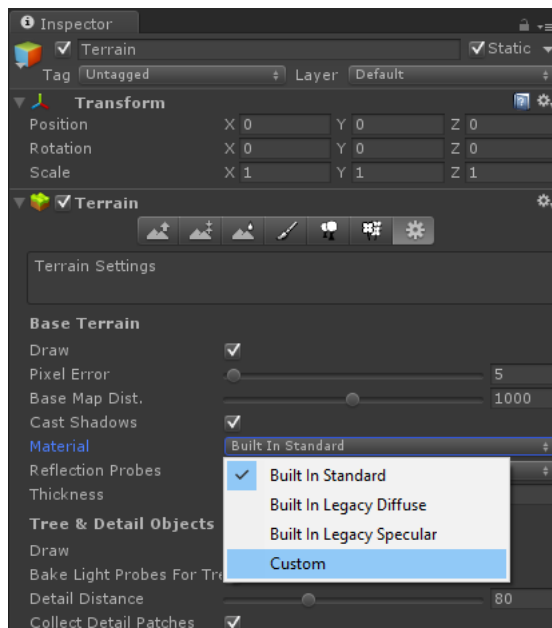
Inspector

Terrain

Static

Tag Untagged

Layer Default

Transform

Position X 0 Y 0 Z 0

Rotation X 0 Y 0 Z 0

Scale X 1 Y 1 Z 1

Terrain

Terrain Settings

Base Terrain

Draw

Pixel Error 5

Base Map Dist. 1000

Cast Shadows

Material Built In Standard

Reflection Probes

Thickness

Built In Standard

Built In Legacy Diffuse

Built In Legacy Specular

Custom

Tree & Detail Objects

Draw

Bake Light Probes For Tre

Detail Distance 80

Collect Detail Patches